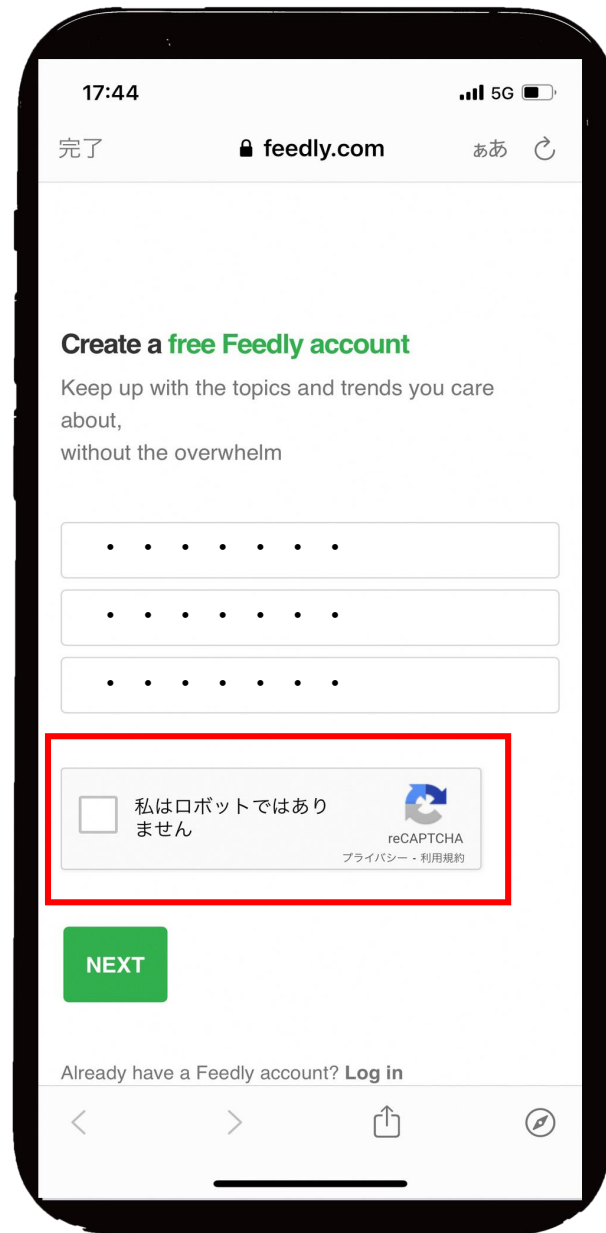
17:44
5G

完了
feedly.com
ぁあ

Create a free Feedly account
Keep up with the topics and trends you care about,
without the overwhelm

••••••••
••••••••
••••••••

私はロボットではありません
reCAPTCHA
プライバシー - 利用規約

NEXT

Already have a Feedly account? Log in